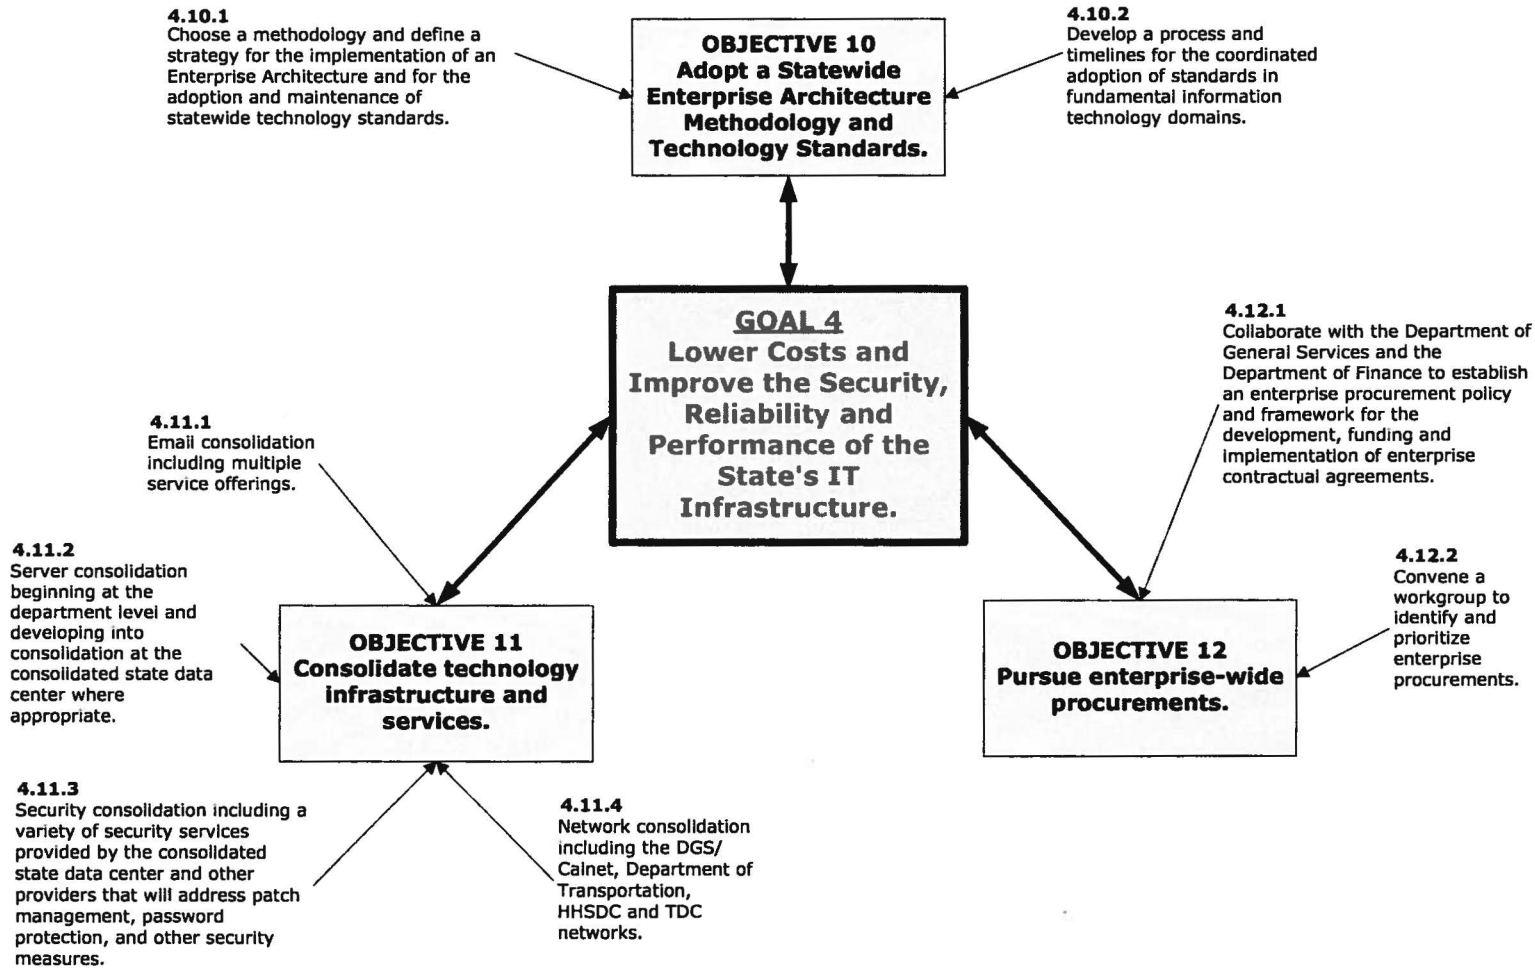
4.10.1
Choose a methodology and define a strategy for the implementation of an Enterprise Architecture and for the adoption and maintenance of statewide technology standards.

OBJECTIVE 10
Adopt a Statewide Enterprise Architecture Methodology and Technology Standards.

4.10.2
Develop a process and timelines for the coordinated adoption of standards in fundamental information technology domains.

GOAL 4
Lower Costs and Improve the Security, Reliability and Performance of the State's IT Infrastructure.

4.12.1
Collaborate with the Department of General Services and the Department of Finance to establish an enterprise procurement policy and framework for the development, funding and implementation of enterprise contractual agreements.

4.11.1
Email consolidation including multiple service offerings.

4.11.2
Server consolidation beginning at the department level and developing into consolidation at the consolidated state data center where appropriate.

OBJECTIVE 11
Consolidate technology infrastructure and services.

4.12.2
Convene a workgroup to identify and prioritize enterprise procurements.

OBJECTIVE 12
Pursue enterprise-wide procurements.

4.11.3
Security consolidation including a variety of security services provided by the consolidated state data center and other providers that will address patch management, password protection, and other security measures.

4.11.4
Network consolidation including the DGS/ Calnet, Department of Transportation, HHSDC and TDC networks.